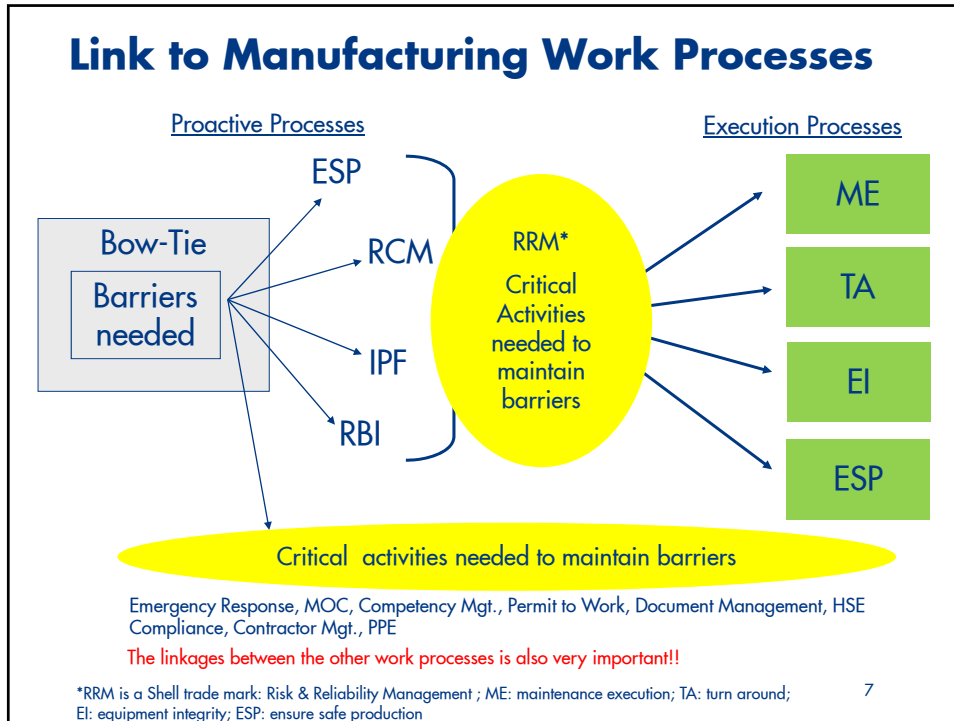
Link to Manufacturing Work Processes

Proactive Processes

Execution Processes

Bow-Tie

Barriers needed

ESP

RCM

IPF

RBI

RRM*

Critical Activities needed to maintain barriers

ME

TA

EI

ESP

Critical activities needed to maintain barriers

Emergency Response, MOC, Competency Mgt., Permit to Work, Document Management, HSE Compliance, Contractor Mgt., PPE

The linkages between the other work processes is also very important!!

*RRM is a Shell trade mark: Risk & Reliability Management ; ME: maintenance execution; TA: turn around; EI: equipment integrity; ESP: ensure safe production

7